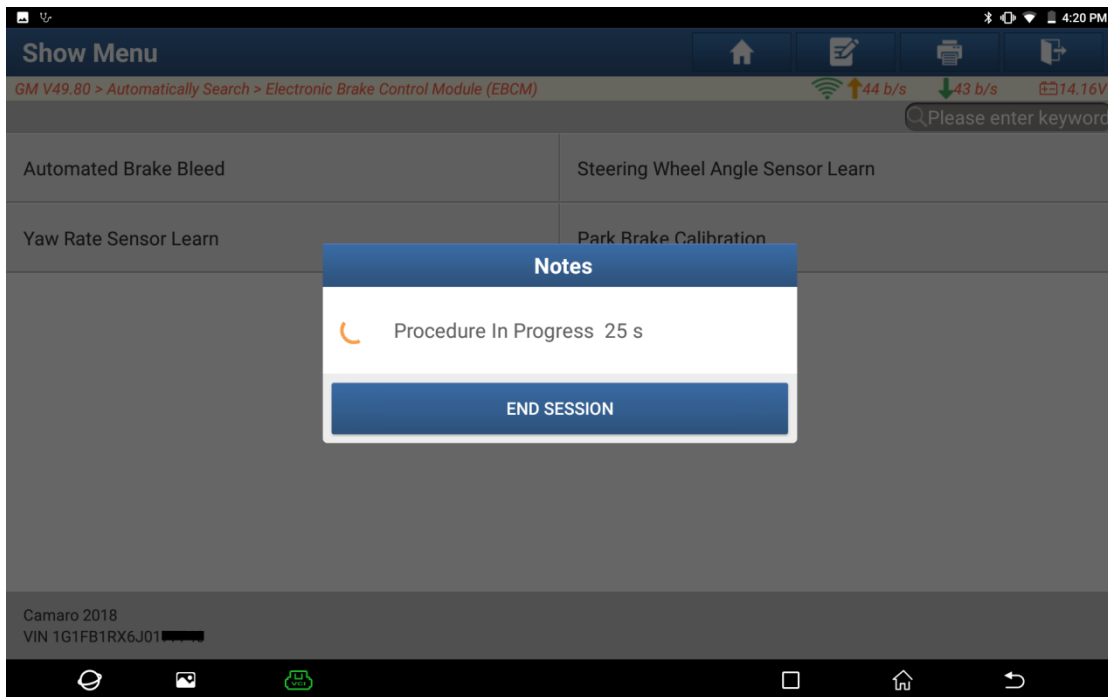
4:20 PM

Show Menu

GM V49.80 > Automatically Search > Electronic Brake Control Module (EBCM)

44 b/s 43 b/s 14.16V

Please enter keyword

Automated Brake Bleed

Steering Wheel Angle Sensor Learn

Yaw Rate Sensor Learn

Park Brake Calibration

Notes

Procedure In Progress 25 s

END SESSION

Camaro 2018
VIN 1G1FB1RX6J01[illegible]

VCI